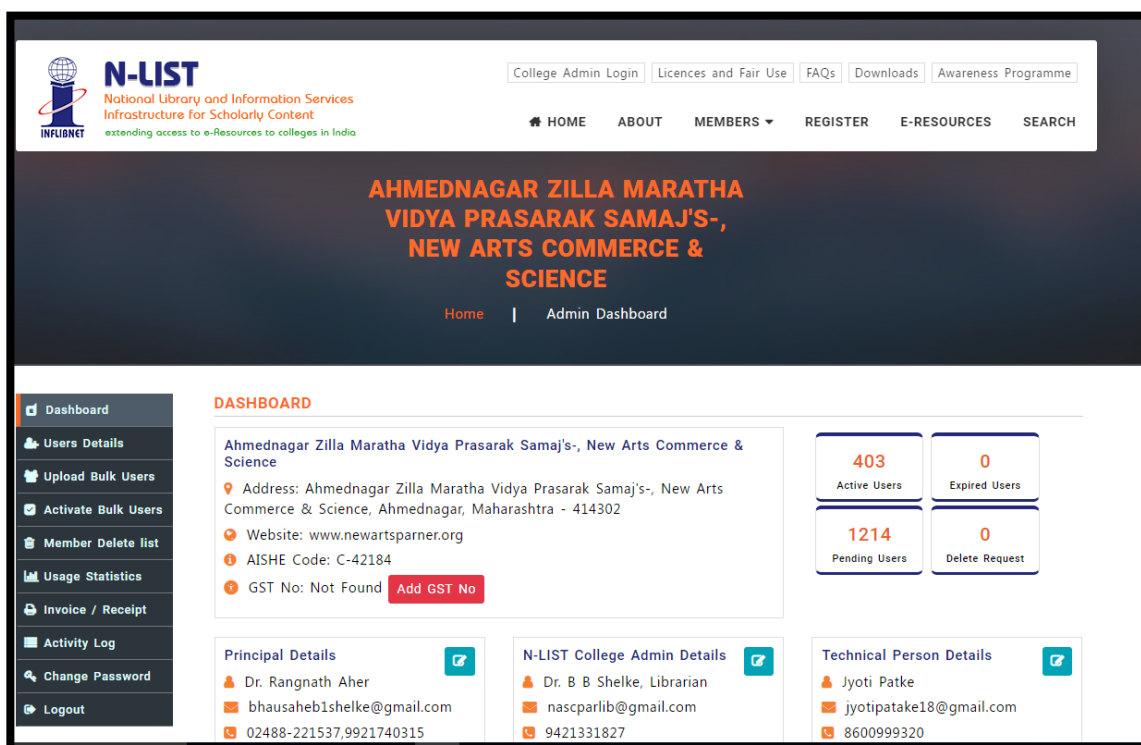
INFLIBNET

N-LIST
National Library and Information Services Infrastructure for Scholarly Content
extending access to e-Resources to colleges in India

College Admin Login | Licences and Fair Use | FAQs | Downloads | Awareness Programme

HOME ABOUT MEMBERS REGISTER E-RESOURCES SEARCH

AHMEDNAGAR ZILLA MARATHA VIDYA PRASARAK SAMAJ'S-, NEW ARTS COMMERCE & SCIENCE

Home | Admin Dashboard

Dashboard
Users Details
Upload Bulk Users
Activate Bulk Users
Member Delete list
Usage Statistics
Invoice / Receipt
Activity Log
Change Password
Logout

DASHBOARD

Ahmednagar Zilla Maratha Vidya Prasarak Samaj's-, New Arts Commerce & Science

Address: Ahmednagar Zilla Maratha Vidya Prasarak Samaj's-, New Arts Commerce & Science, Ahmednagar, Maharashtra - 414302

Website: www.newartsparner.org

AISHE Code: C-42184

GST No: Not Found Add GST No

403
Active Users

0
Expired Users

1214
Pending Users

0
Delete Request

Principal Details
Dr. Rangnath Aher
bhausaheb1shelke@gmail.com
02488-221537,9921740315

N-LIST College Admin Details
Dr. B B Shelke, Librarian
nascparlib@gmail.com
9421331827

Technical Person Details
Jyoti Patke
jyotipatake18@gmail.com
8600999320